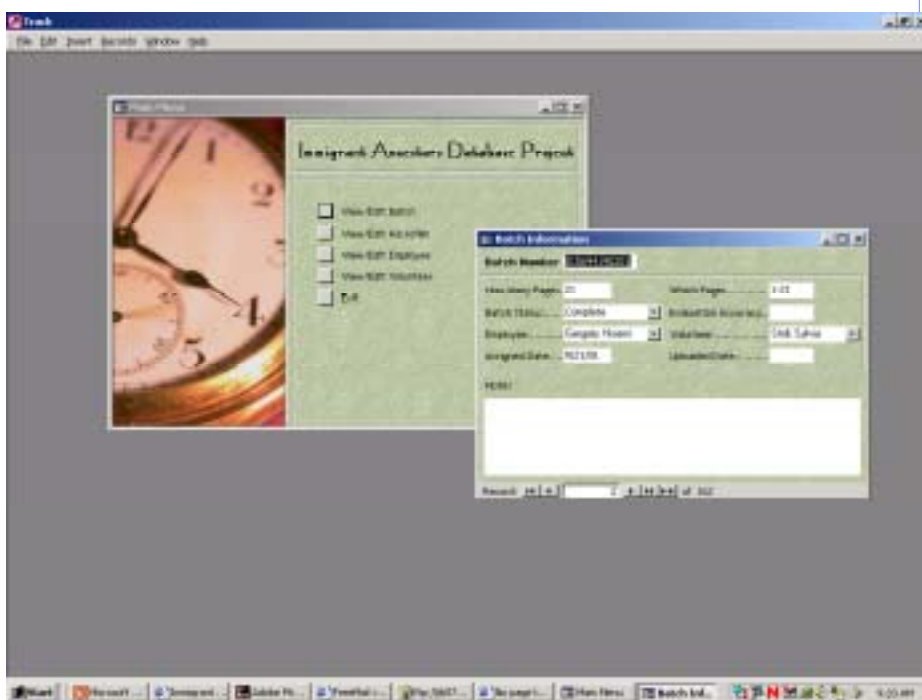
Track

File Edit Insert Records Window Help

Main Menu

Immigrant Ancestors Database Project

View/Edit Batch

View/Edit Ancestor

View/Edit Employee

View/Edit Volunteer

Exit

Batch Information

Batch Number: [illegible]

How Many Pages: 25

Which Pages: 1-25

Batch Status: Complete

Employee: Gregory Hoopes

Volunteer: Smith Sylvia

Assigned Date: 9/21/99

Uploaded Date:

MEMO

Record: 2 of 162

Start | Microsoft ... | Immigrant ... | Adobe Ph... | Freehal ... | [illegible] | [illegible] | Main Menu | Batch Inf... | 9:33 AM